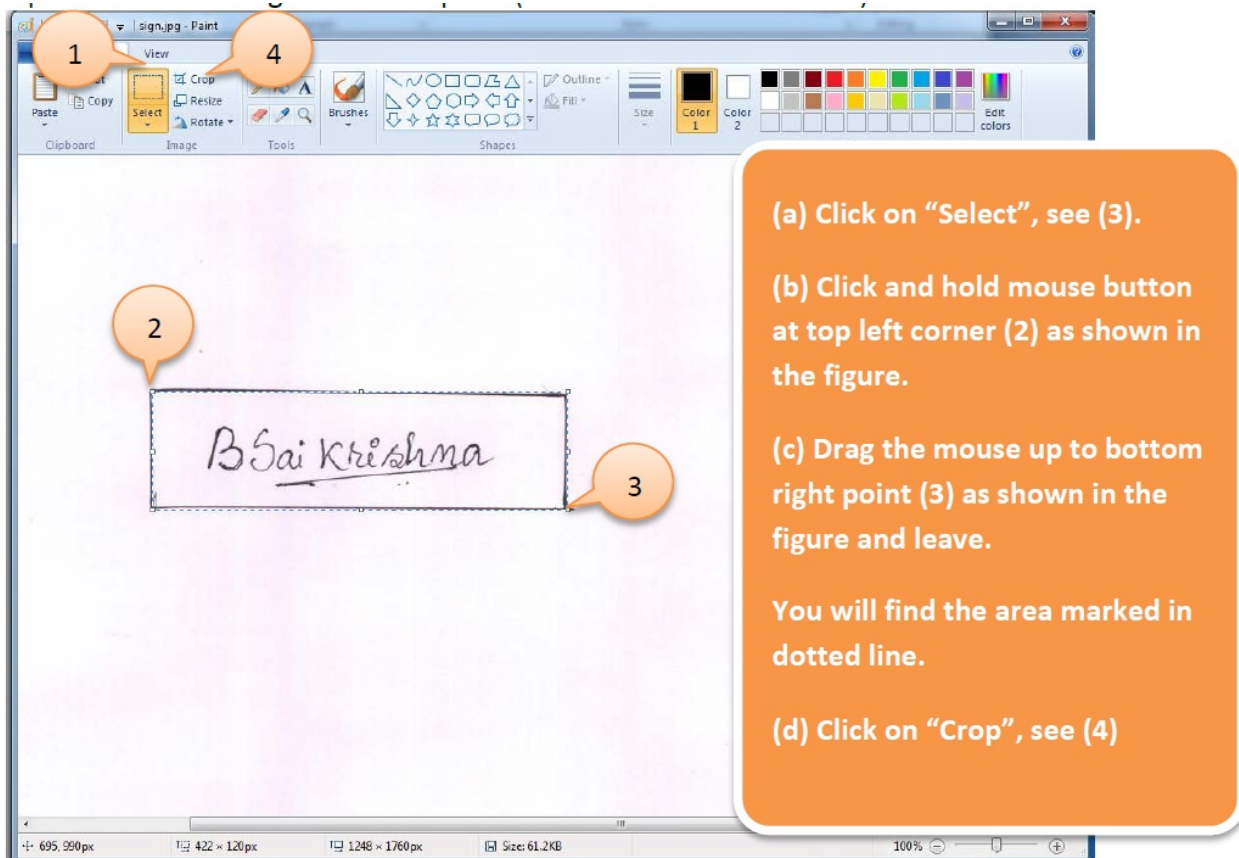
sign.jpg - Paint

View

1

4

Paste

Copy

Select

Crop

Resize

Rotate

Brushes

Outline

Fill

Size

Color 1

Color 2

Edit colors

Clipboard

Image

Tools

Shapes

2

B Sai Krishna

3

(a) Click on “Select”, see (3).

(b) Click and hold mouse button at top left corner (2) as shown in the figure.

(c) Drag the mouse up to bottom right point (3) as shown in the figure and leave.

You will find the area marked in dotted line.

(d) Click on “Crop”, see (4)

695, 990px

422 × 120px

1248 × 1760px

Size: 61.2KB

100%